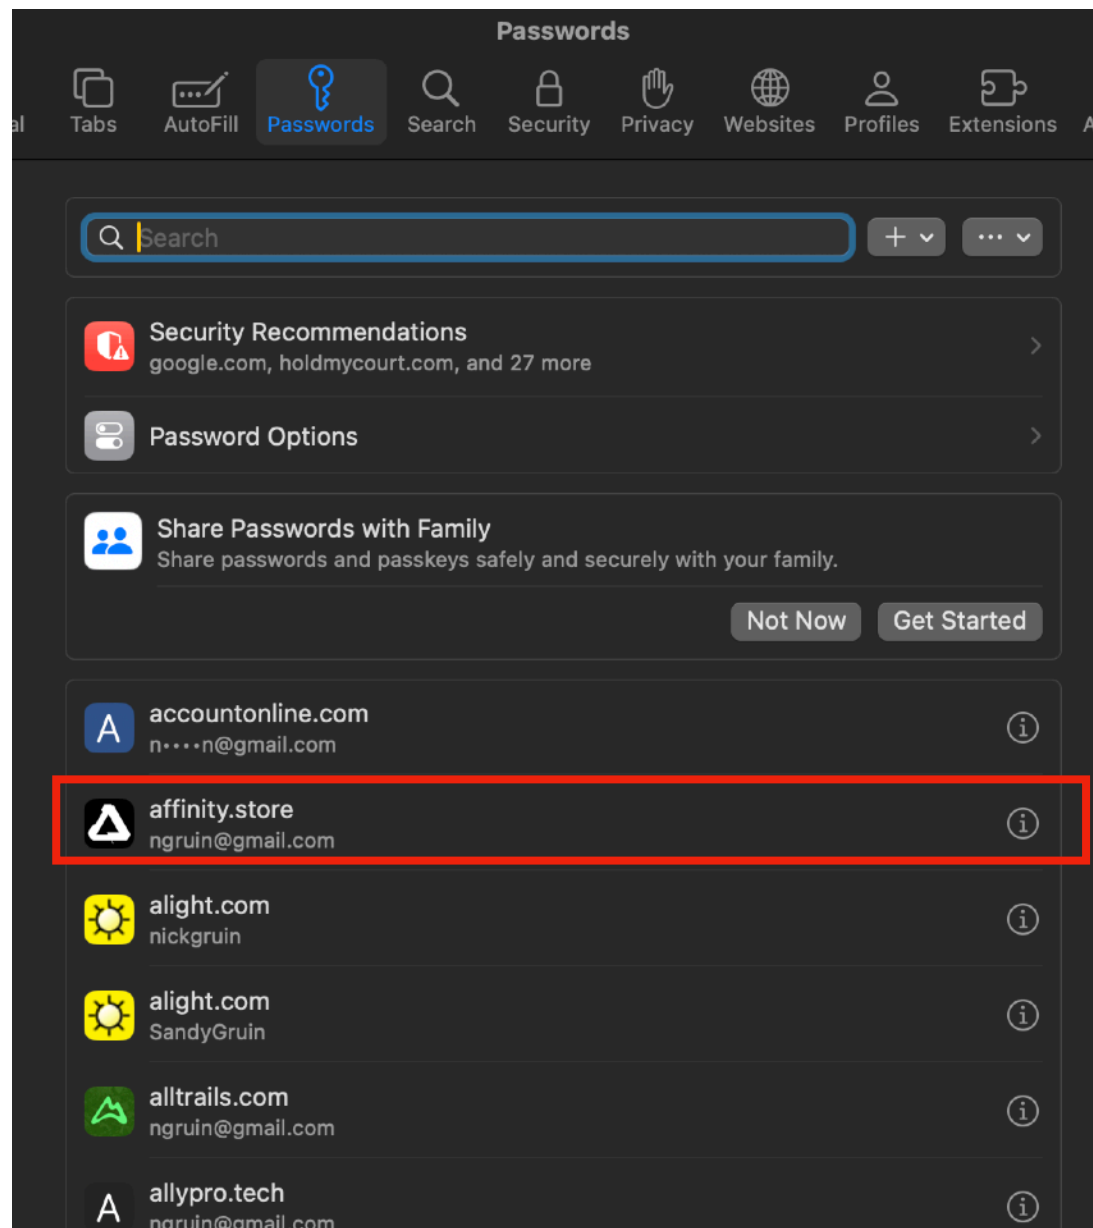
Passwords

al Tabs AutoFill Passwords Search Security Privacy Websites Profiles Extensions A

Search

Security Recommendations
google.com, holdmycourt.com, and 27 more

Password Options

Share Passwords with Family
Share passwords and passkeys safely and securely with your family.

Not Now Get Started

A accountonline.com
n••••n@gmail.com

affinity.store
ngruin@gmail.com

alight.com
nickgruin

alight.com
SandyGruin

alltrails.com
ngruin@gmail.com

A allypro.tech
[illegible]